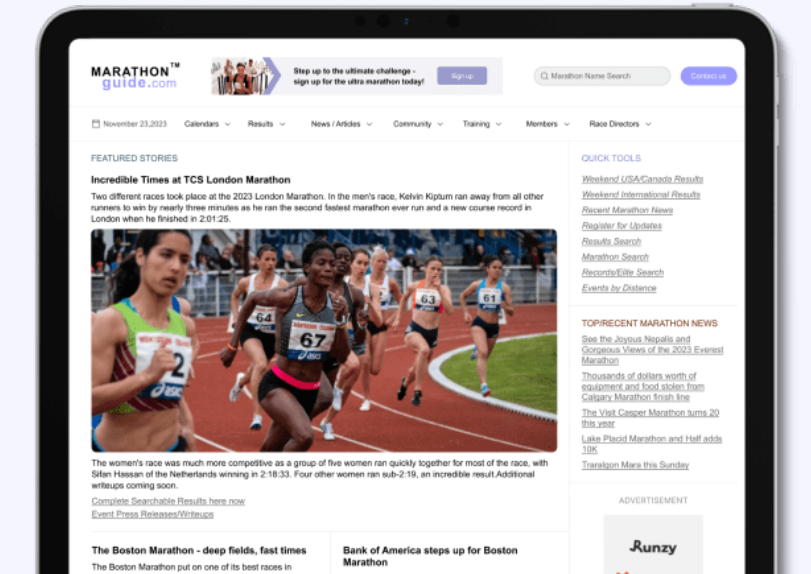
MARATHON™ guide.com

Step up to the ultimate challenge - sign up for the ultimate marathon today!

Sign up

Marathon Name Search

Contact us

November 23,2023 Calendars Results News / Articles Community Training Members Race Directors

FEATURED STORIES

Incredible Times at TCS London Marathon

Two different races took place at the 2023 London Marathon. In the men's race, Kelvin Kiptum ran away from all other runners to win by nearly three minutes as he ran the second fastest marathon ever run and a new course record in London when he finished in 2:01:25.

2

67

64

63

61

The women's race was much more competitive as a group of five women ran quickly together for most of the race, with Sifan Hassan of the Netherlands winning in 2:18:33. Four other women ran sub-2:19, an incredible result.Additional writeups coming soon.

Complete Searchable Results here now

Event Press Releases/Writeups

The Boston Marathon - deep fields, fast times

The Boston Marathon put on one of its best races in

Bank of America steps up for Boston Marathon

QUICK TOOLS

Weekend USA/Canada Results

Weekend International Results

Recent Marathon News

Register for Updates

Results Search

Marathon Search

Records/Elite Search

Events by Distence

TOP/RECENT MARATHON NEWS

See the Joyous Nepalis and Gorgeous Views of the 2023 Everest Marathon

Thousands of dollars worth of equipment and food stolen from Calgary Marathon finish line

The Visit Casper Marathon turns 20 this year

Lake Placid Marathon and Half adds 10K

Traralgon Mara this Sunday

ADVERTISEMENT

Runzy